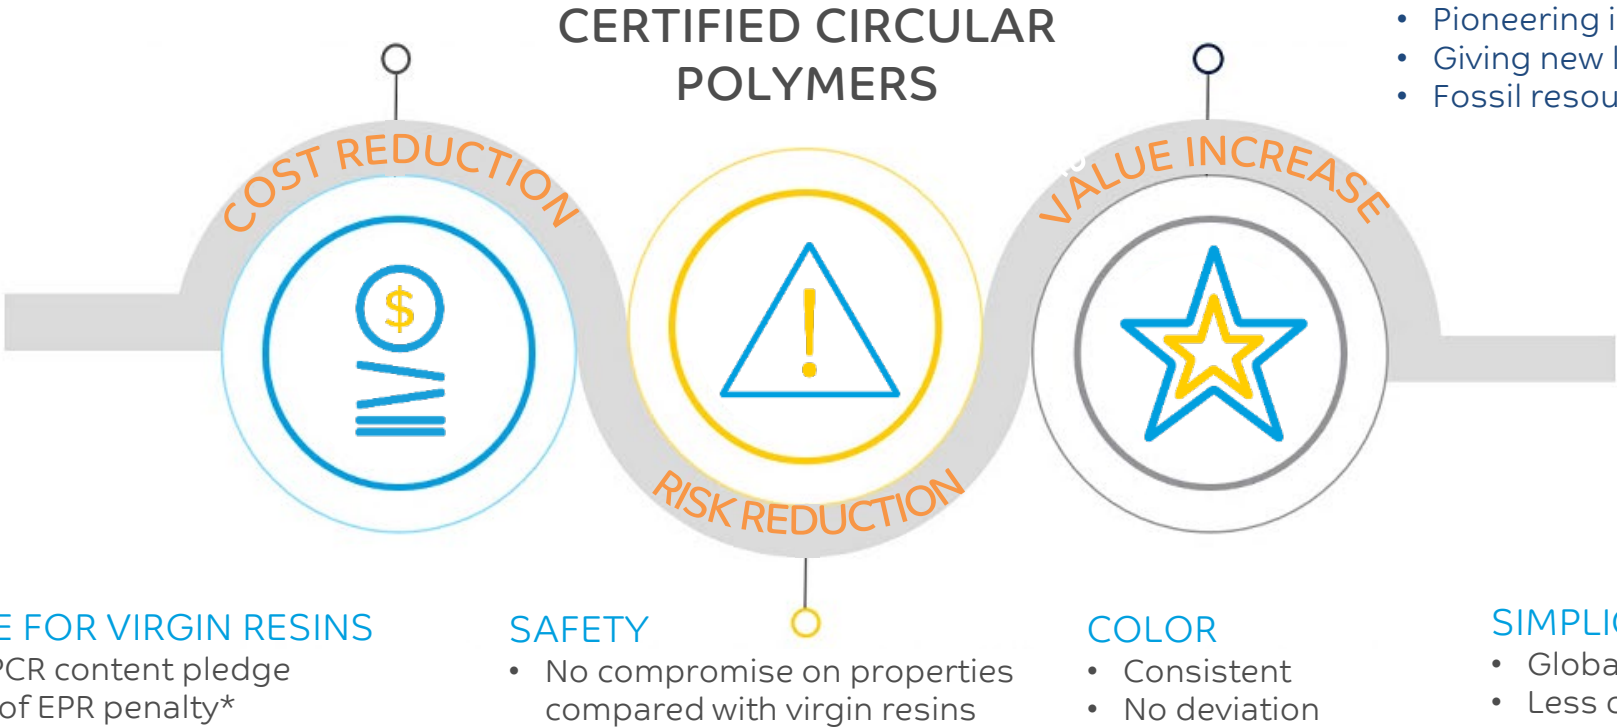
CERTIFIED CIRCULAR POLYMERS

• Pioneering i
• Giving new l
• Fossil resou

COST REDUCTION

VALUE INCREASE

$

!

RISK REDUCTION

E FOR VIRGIN RESINS
PCR content pledge
of EPR penalty*

SAFETY
• No compromise on properties compared with virgin resins

COLOR
• Consistent
• No deviation

SIMPLIC
• Globa
• Less c